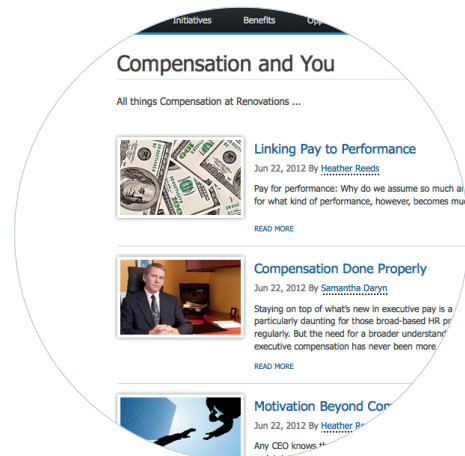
Initiatives Benefits Opp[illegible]

Compensation and You

All things Compensation at Renovations ...

Linking Pay to Performance

Jun 22, 2012 By Heather Reeds

Pay for performance: Why do we assume so much a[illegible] for what kind of performance, however, becomes mu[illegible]

READ MORE

Compensation Done Properly

Jun 22, 2012 By Samantha Daryn

Staying on top of what's new in executive pay is a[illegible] particularly daunting for those broad-based HR p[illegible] regularly. But the need for a broader understand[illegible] executive compensation has never been more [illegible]

READ MORE

Motivation Beyond Co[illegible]

Jun 22, 2012 By Heather Reeds

Any CEO knows th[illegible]